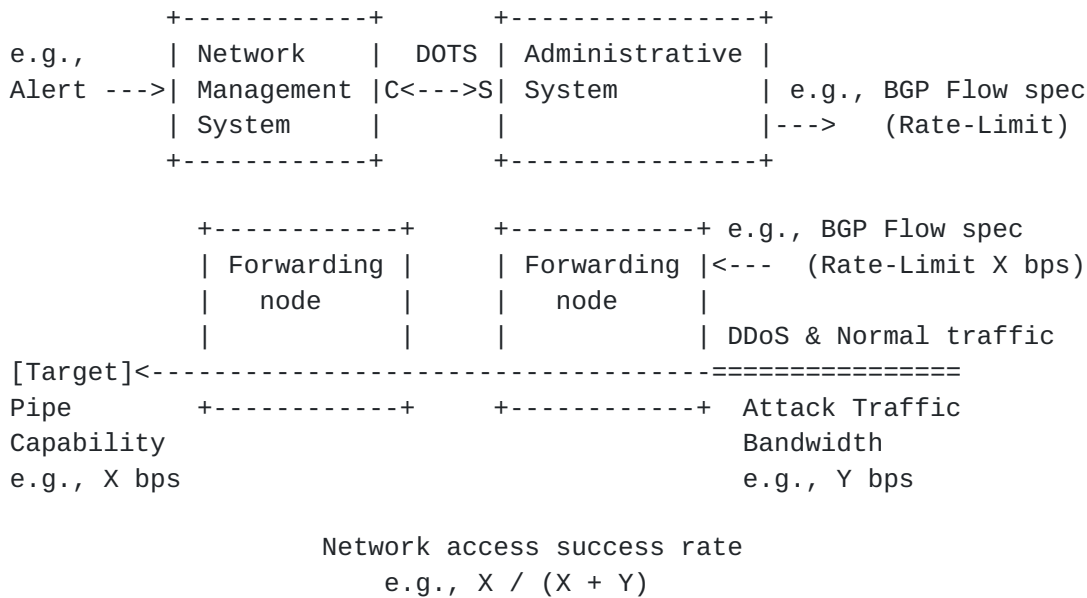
e.g., Alert ---> Network Management System C<--->S DOTS Administrative System ---> e.g., BGP Flow spec (Rate-Limit)

Forwarding node

Forwarding node <--- e.g., BGP Flow spec (Rate-Limit X bps)

DDoS & Normal traffic

[Target]<

Pipe Capability e.g., X bps

Attack Traffic Bandwidth e.g., Y bps

Network access success rate e.g., X / (X + Y)